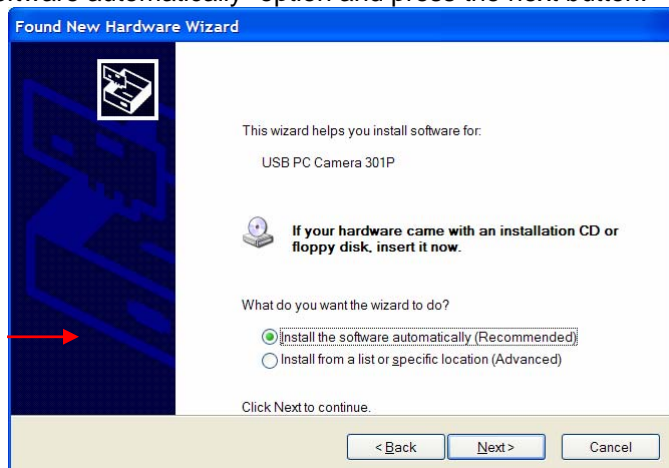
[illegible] option and press the next button.

Found New Hardware Wizard

This wizard helps you install software for:

USB PC Camera 301P

If your hardware came with an installation CD or floppy disk, insert it now.

What do you want the wizard to do?

Install the software automatically (Recommended)

Install from a list or specific location (Advanced)

Click Next to continue.

< Back

Next >

Cancel